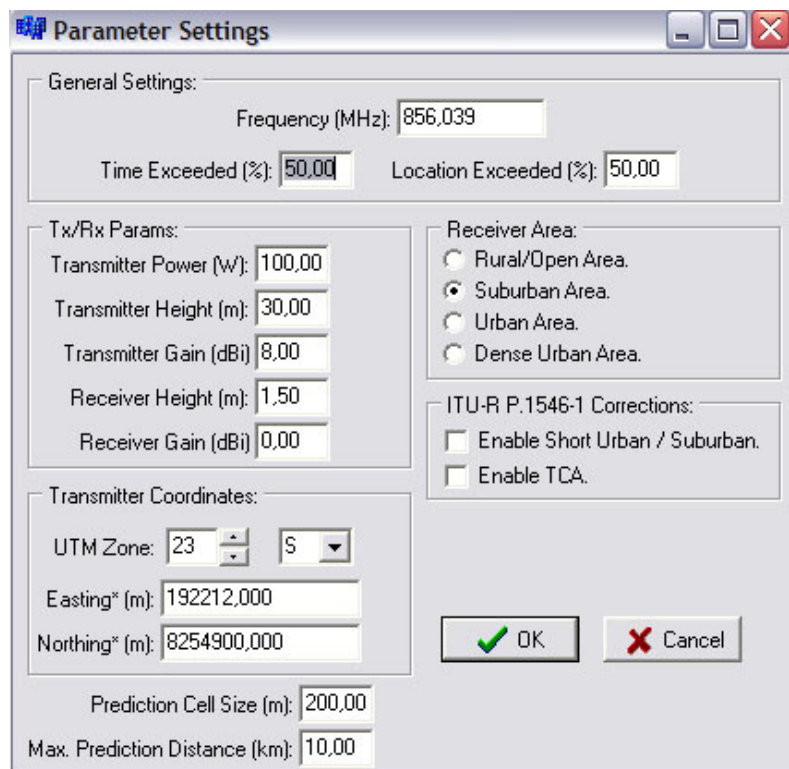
Parameter Settings

General Settings:
Frequency (MHz): 856,039
Time Exceeded (%): 50,00 Location Exceeded (%): 50,00

Tx/Rx Params:
Transmitter Power (W): 100,00
Transmitter Height (m): 30,00
Transmitter Gain (dBi) 8,00
Receiver Height (m): 1,50
Receiver Gain (dBi) 0,00

Receiver Area:
Rural/Open Area.
Suburban Area.
Urban Area.
Dense Urban Area.

ITU-R P.1546-1 Corrections:
Enable Short Urban / Suburban.
Enable TCA.

Transmitter Coordinates:
UTM Zone: 23 S
Easting* (m): 192212,000
Northing* (m): 8254900,000

OK
Cancel

Prediction Cell Size (m): 200,00
Max. Prediction Distance (km): 10,00